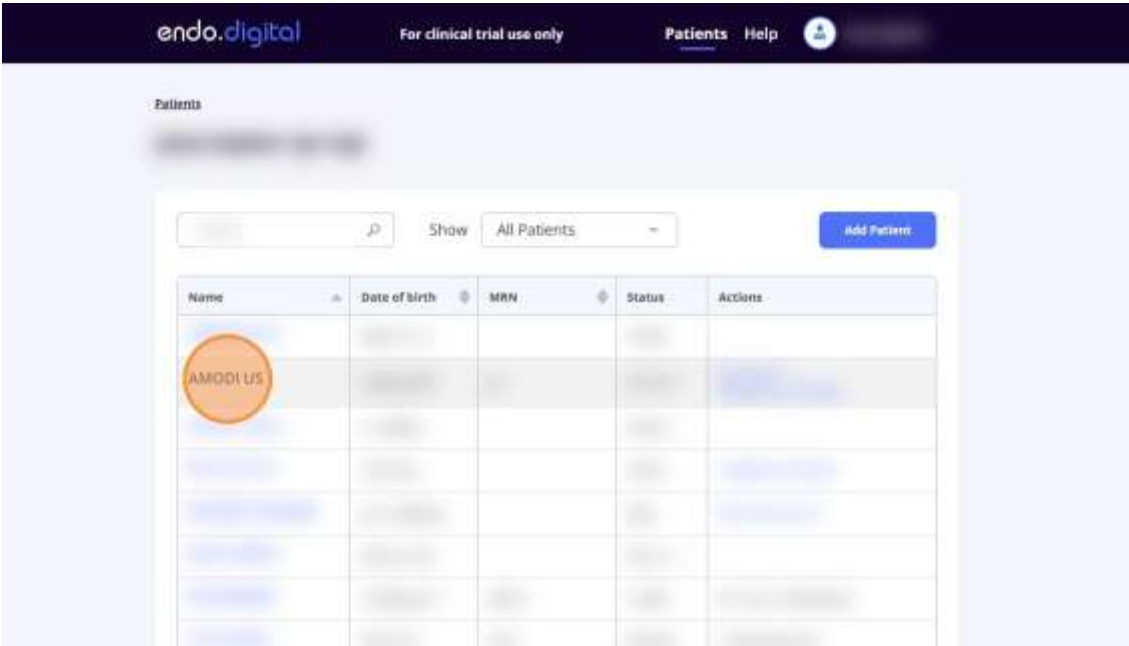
endo.digital For clinical trial use only Patients Help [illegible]

Patients

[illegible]

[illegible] Show All Patients Add Patient

| Name | Date of birth | MRN | Status | Actions |
|---|---|---|---|---|
| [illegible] | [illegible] | | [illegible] | |
| AMODI US | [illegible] | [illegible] | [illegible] | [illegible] |
| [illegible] | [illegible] | | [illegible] | |
| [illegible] | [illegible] | | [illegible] | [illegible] |
| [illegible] | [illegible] | | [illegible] | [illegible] |
| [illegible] | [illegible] | | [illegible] | |
| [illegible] | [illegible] | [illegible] | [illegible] | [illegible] |
| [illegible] | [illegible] | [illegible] | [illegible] | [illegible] |